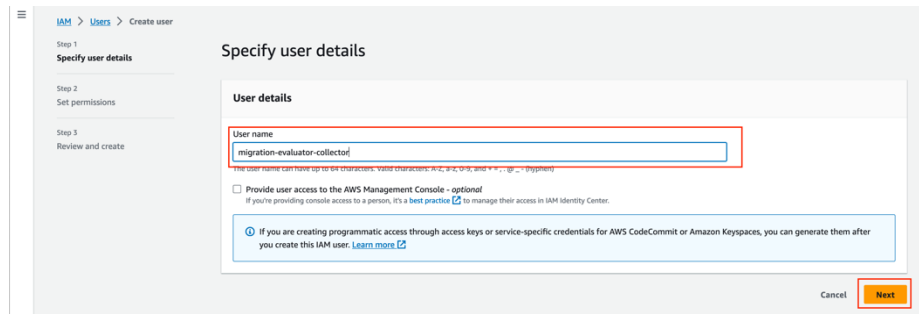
IAM > Users > Create user

Step 1
Specify user details

Step 2
Set permissions

Step 3
Review and create

Specify user details

User details

User name

migration-evaluator-collector

The user name can have up to 64 characters. Valid characters: A-Z, a-z, 0-9, and + = , . @ _ - (hyphen)

Provide user access to the AWS Management Console - optional

If you're providing console access to a person, it's a best practice to manage their access in IAM Identity Center.

If you are creating programmatic access through access keys or service-specific credentials for AWS CodeCommit or Amazon Keyspaces, you can generate them after you create this IAM user. Learn more

Cancel

Next